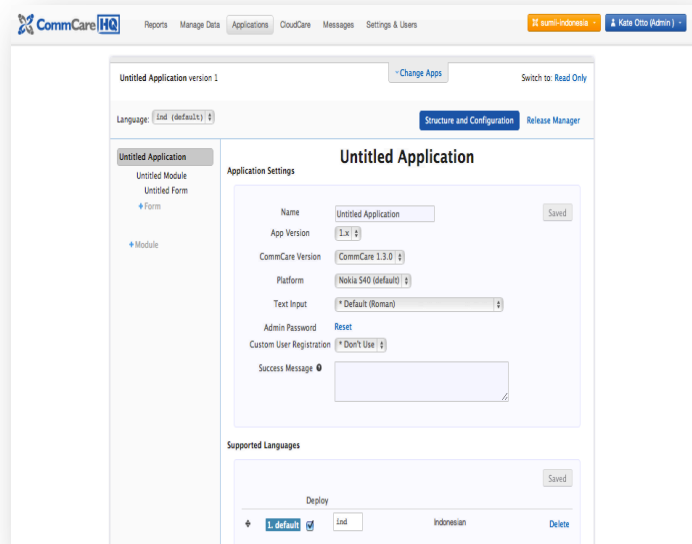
CommCare HQ Reports Manage Data Applications CloudCare Messages Settings & Users

sumi-indonesia Kate Otto (Admin)

Untitled Application version 1

Change Apps

Switch to: Read Only

Language: ind (default)

Structure and Configuration Release Manager

Untitled Application
Untitled Module
Untitled Form
+ Form

+ Module

Untitled Application

Application Settings

Name Untitled Application
Saved
App Version 1.x
CommCare Version CommCare 1.3.0
Platform Nokia S40 (default)
Text Input * Default (Roman)
Admin Password Reset
Custom User Registration * Don't Use
Success Message

Supported Languages

Saved

Deploy

1. default ind Indonesian Delete